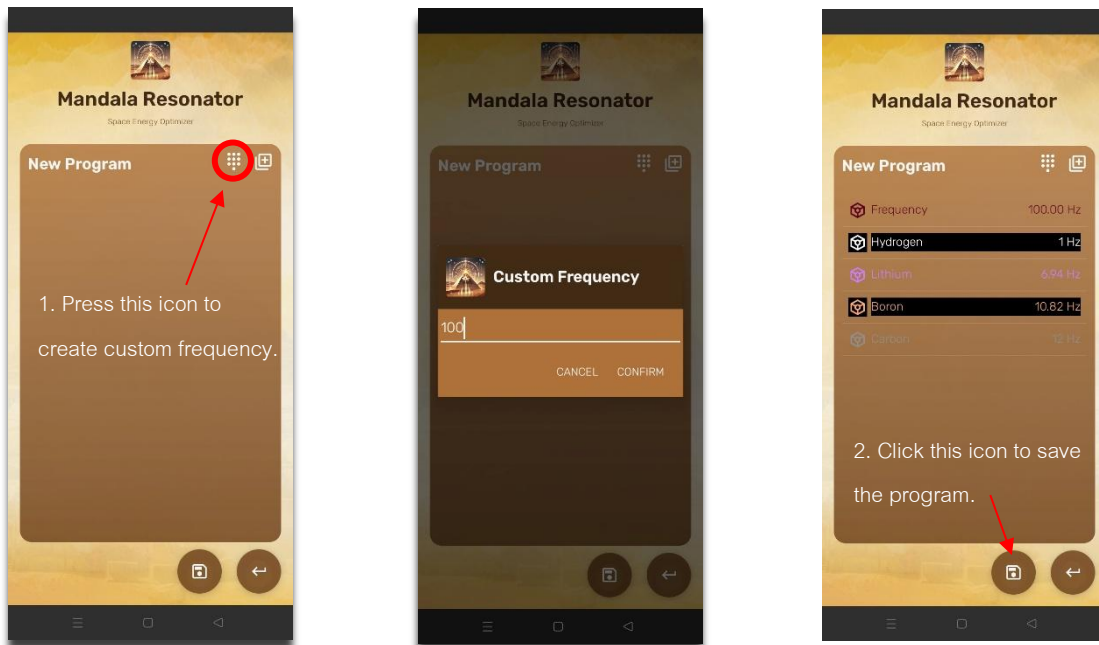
Mandala Resonator

Space Energy Optimizer

New Program

1. Press this icon to create custom frequency.

Mandala Resonator

Space Energy Optimizer

New Program

Custom Frequency

100

CANCEL CONFIRM

Mandala Resonator

Space Energy Optimizer

New Program

| | |
|---|---|
| Frequency | 100.00 Hz |
| Hydrogen | 1 Hz |
| Lithium | 6.94 Hz |
| Boron | 10.82 Hz |
| Carbon | 12 Hz |

2. Click this icon to save the program.